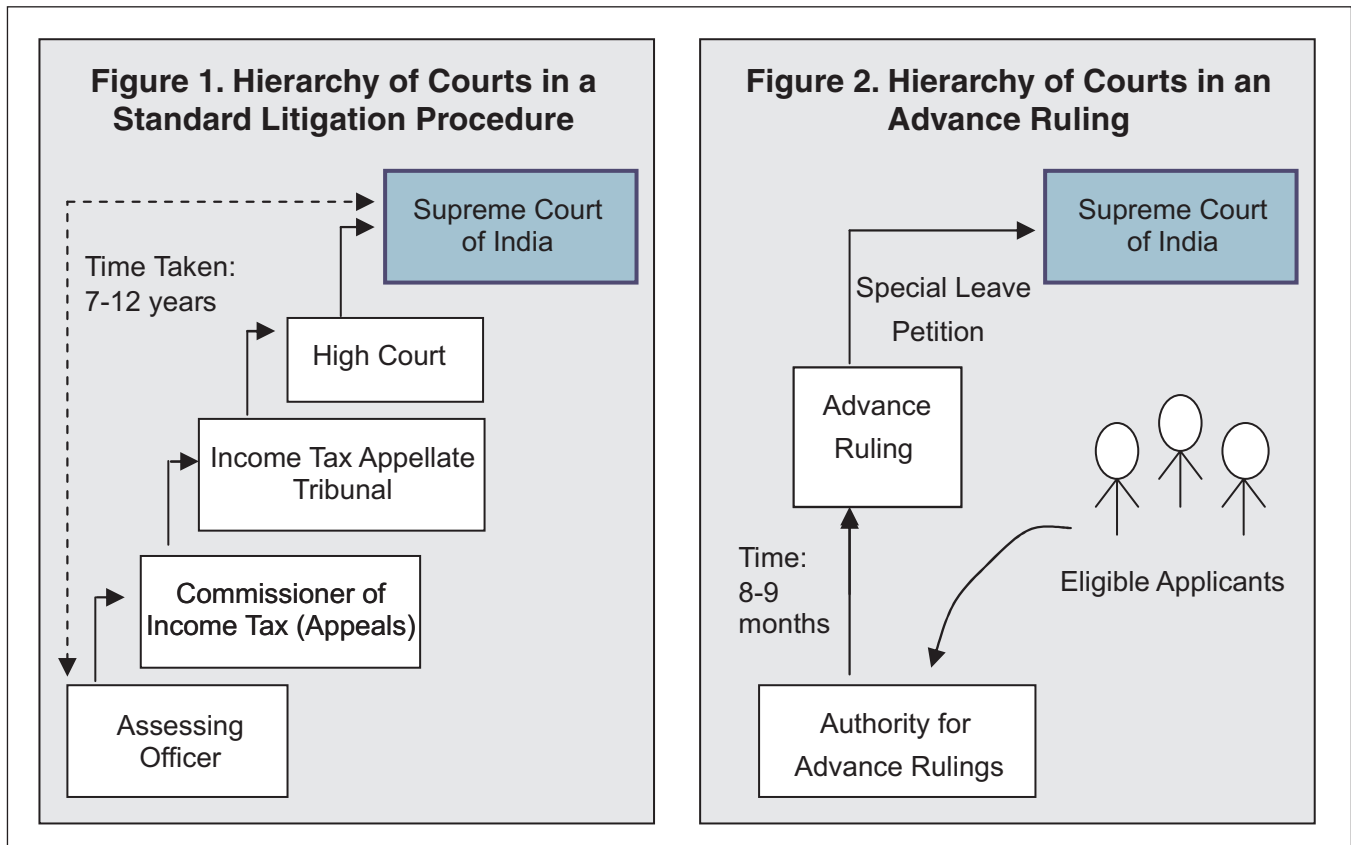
Figure 1. Hierarchy of Courts in a Standard Litigation Procedure

Supreme Court of India

Time Taken: 7-12 years

High Court

Income Tax Appellate Tribunal

Commissioner of Income Tax (Appeals)

Assessing Officer

Figure 2. Hierarchy of Courts in an Advance Ruling

Supreme Court of India

Special Leave Petition

Advance Ruling

Time: 8-9 months

Eligible Applicants

Authority for Advance Rulings